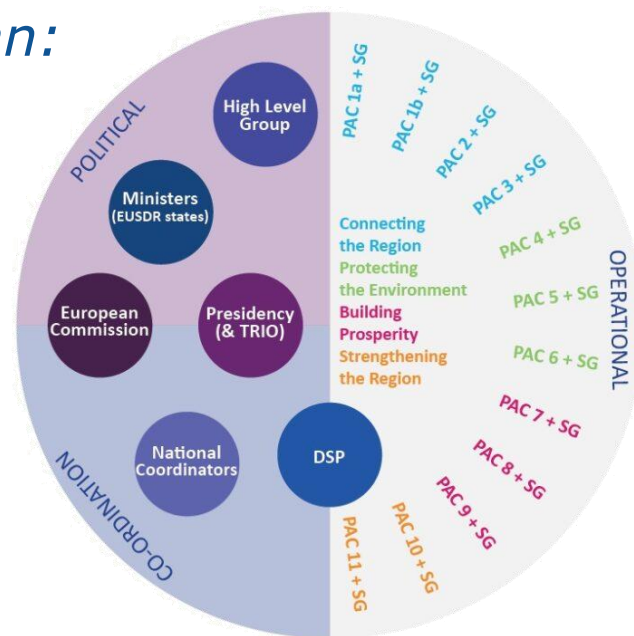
n:

POLITICAL

High Level Group

Ministers (EUSDR states)

European Commission

Presidency (& TRIO)

National Coordinators

DSP

CO-ORDINATION

OPERATIONAL

Connecting the Region
Protecting the Environment
Building Prosperity
Strengthening the Region

PAC 1a + SG
PAC 1b + SG
PAC 2 + SG
PAC 3 + SG
PAC 4 + SG
PAC 5 + SG
PAC 6 + SG
PAC 7 + SG
PAC 8 + SG
PAC 9 + SG
PAC 10 + SG
PAC 11 + SG